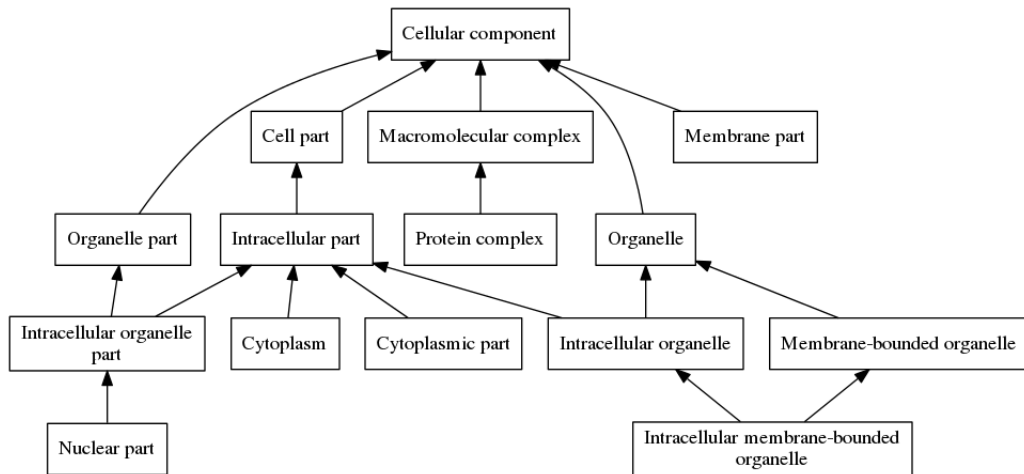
Cellular component

Cell part

Macromolecular complex

Membrane part

Organelle part

Intracellular part

Protein complex

Organelle

Intracellular organelle part

Cytoplasm

Cytoplasmic part

Intracellular organelle

Membrane-bounded organelle

Nuclear part

Intracellular membrane-bounded organelle